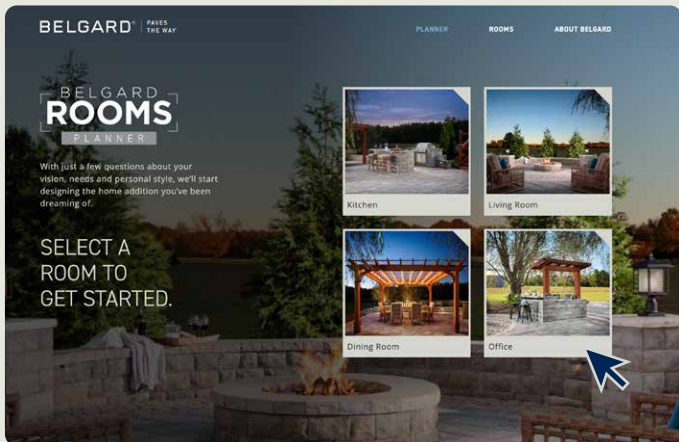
BELGARD® PAVES THE WAY

PLANNER ROOMS ABOUT BELGARD

BELGARD ROOMS PLANNER

With just a few questions about your vision, needs and personal style, we'll start designing the home addition you've been dreaming of.

SELECT A ROOM TO GET STARTED.

Kitchen

Living Room

Dining Room

Office